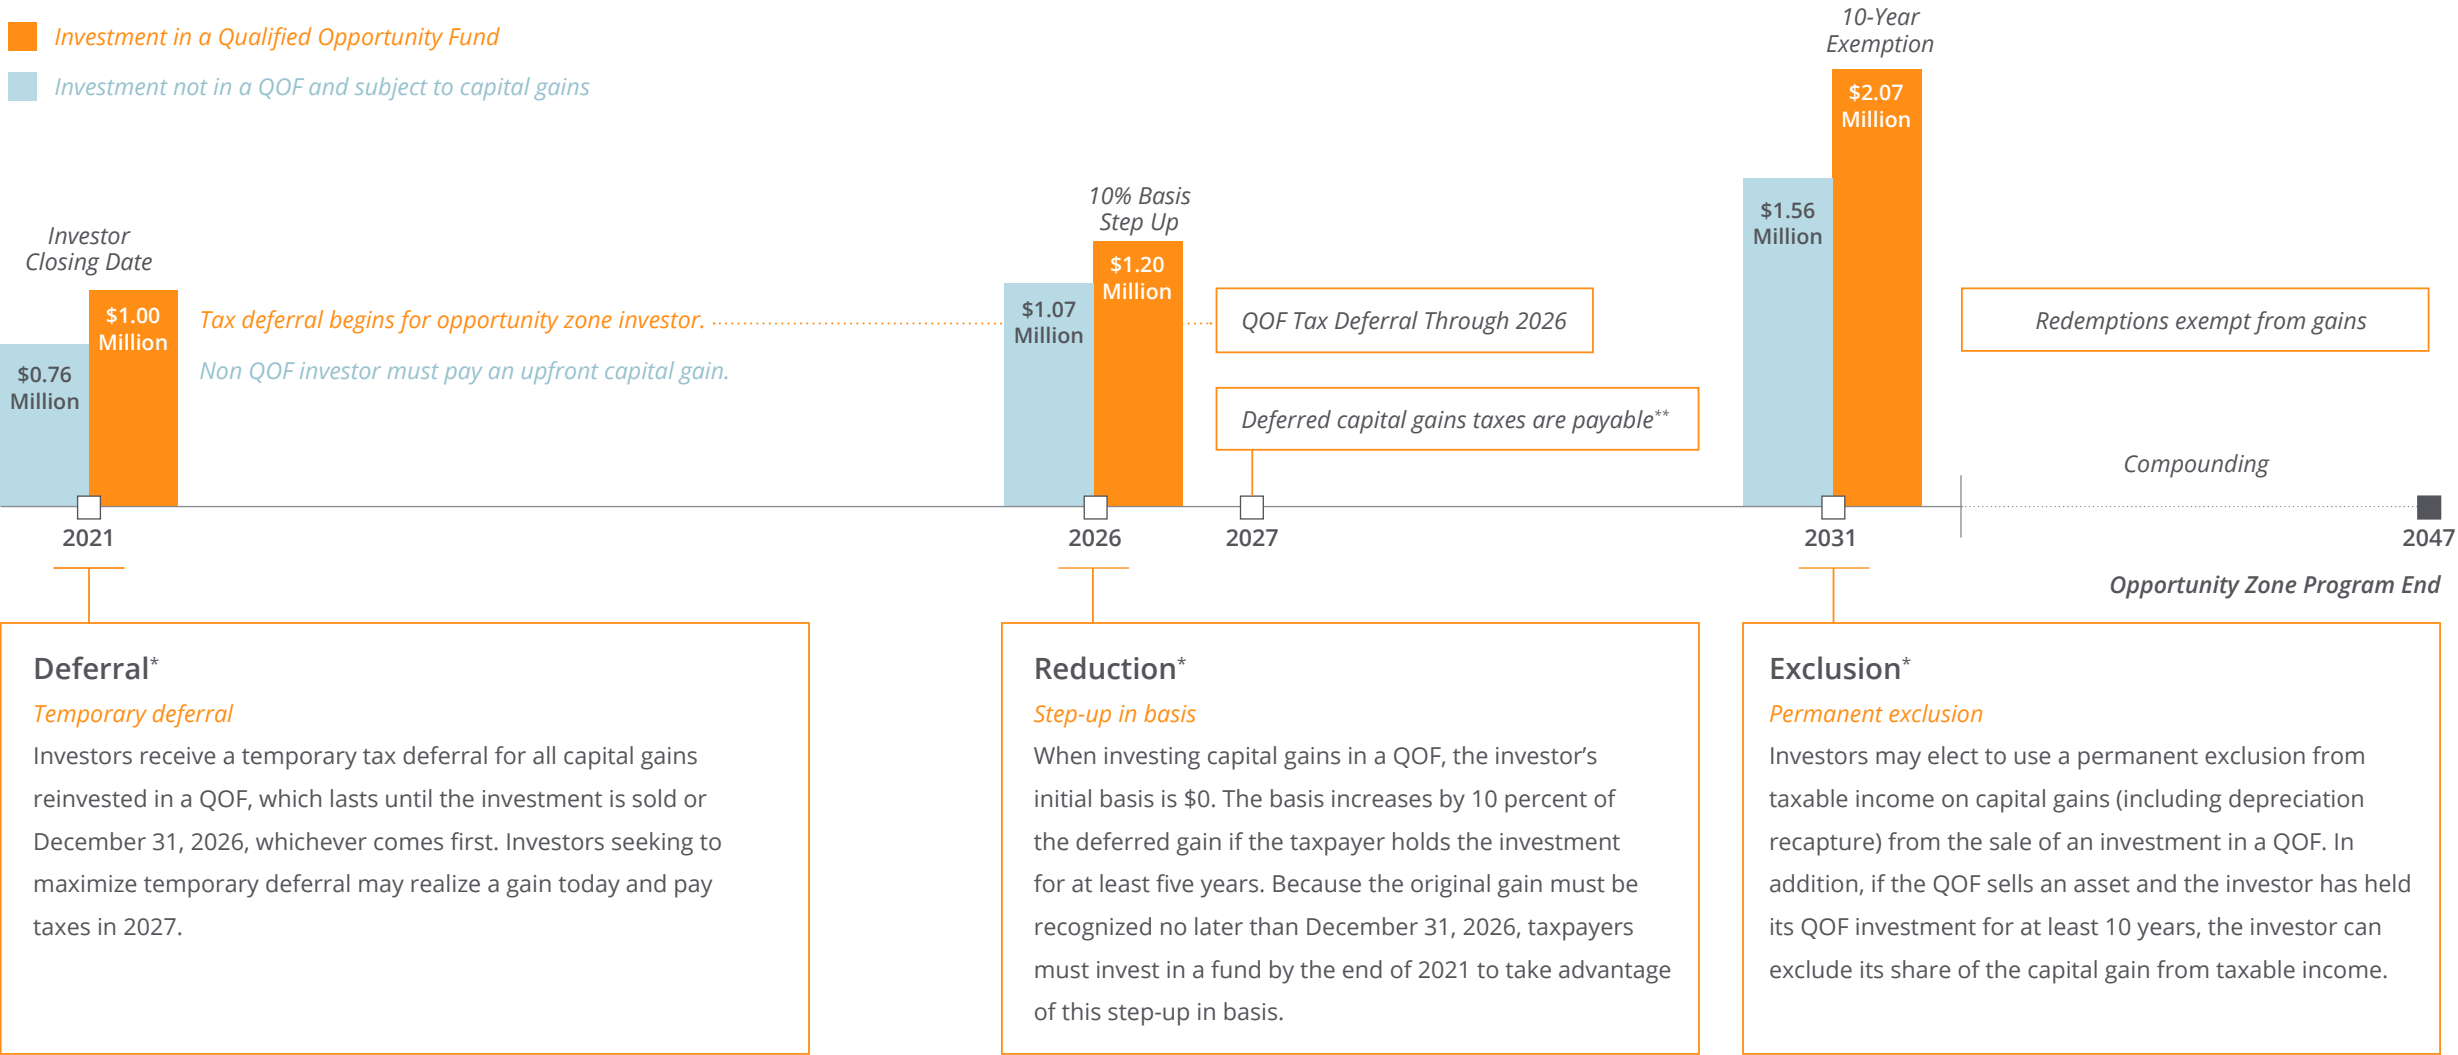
Investment in a Qualified Opportunity Fund

Investment not in a QOF and subject to capital gains

10-Year Exemption

$2.07 Million

$1.56 Million

10% Basis Step Up

Investor Closing Date

$1.20 Million

$1.07 Million

$1.00 Million

$0.76 Million

Tax deferral begins for opportunity zone investor.

Non QOF investor must pay an upfront capital gain.

QOF Tax Deferral Through 2026

Redemptions exempt from gains

Deferred capital gains taxes are payable**

Compounding

2021

2026

2027

2031

2047

Opportunity Zone Program End

Deferral*

Temporary deferral

Investors receive a temporary tax deferral for all capital gains reinvested in a QOF, which lasts until the investment is sold or December 31, 2026, whichever comes first. Investors seeking to maximize temporary deferral may realize a gain today and pay taxes in 2027.

Reduction*

Step-up in basis

When investing capital gains in a QOF, the investor's initial basis is $0. The basis increases by 10 percent of the deferred gain if the taxpayer holds the investment for at least five years. Because the original gain must be recognized no later than December 31, 2026, taxpayers must invest in a fund by the end of 2021 to take advantage of this step-up in basis.

Exclusion*

Permanent exclusion

Investors may elect to use a permanent exclusion from taxable income on capital gains (including depreciation recapture) from the sale of an investment in a QOF. In addition, if the QOF sells an asset and the investor has held its QOF investment for at least 10 years, the investor can exclude its share of the capital gain from taxable income.